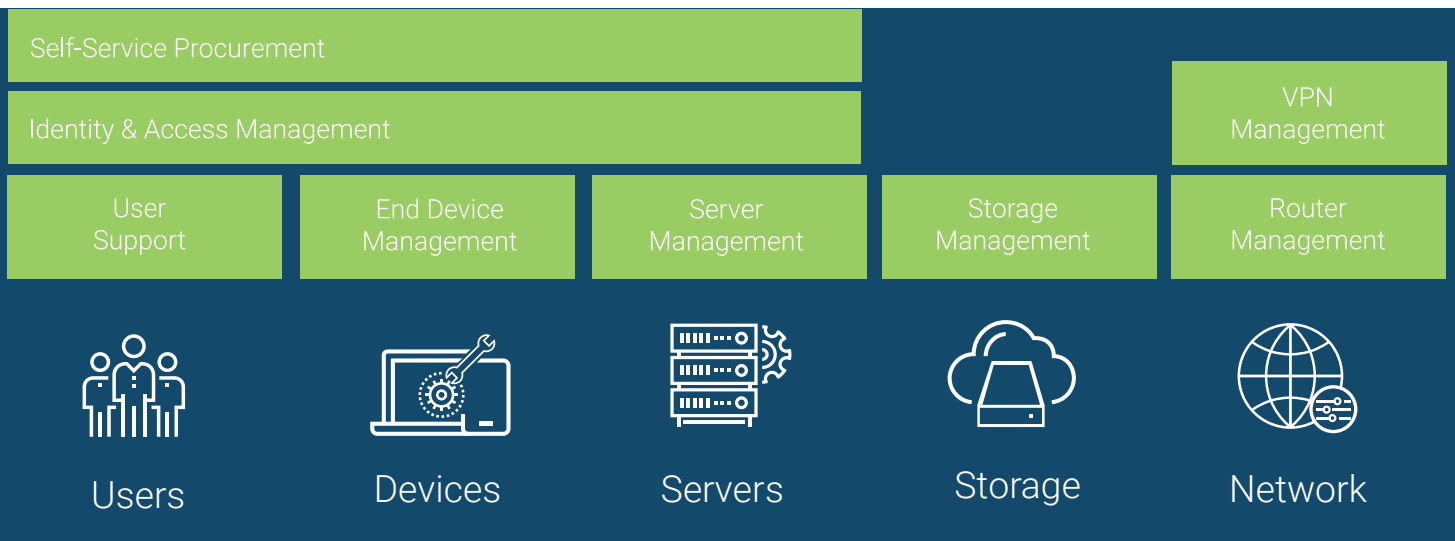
Self-Service Procurement

Identity & Access Management

VPN Management

User Support

End Device Management

Server Management

Storage Management

Router Management

Users

Devices

Servers

Storage

Network